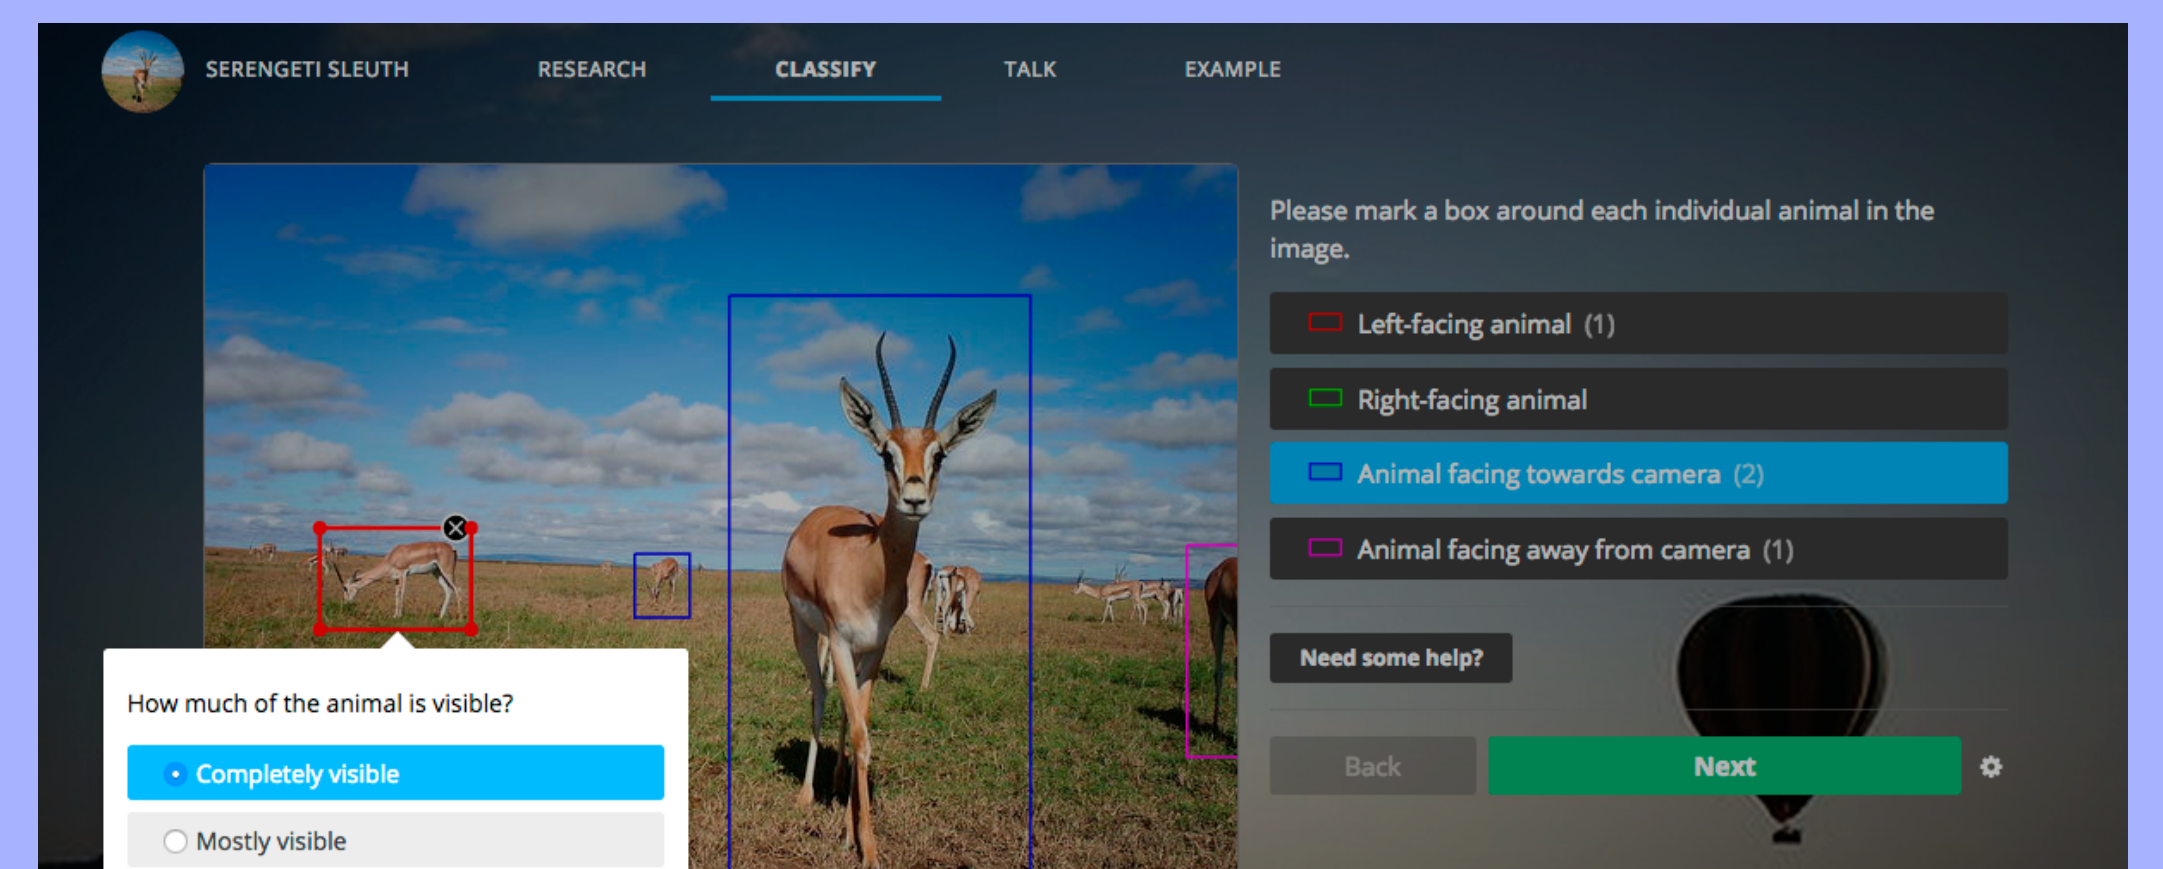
SERENGETI SLEUTH RESEARCH CLASSIFY TALK EXAMPLE

Please mark a box around each individual animal in the image.

Left-facing animal (1)

Right-facing animal

Animal facing towards camera (2)

Animal facing away from camera (1)

Need some help?

Back

Next

How much of the animal is visible?

Completely visible

Mostly visible